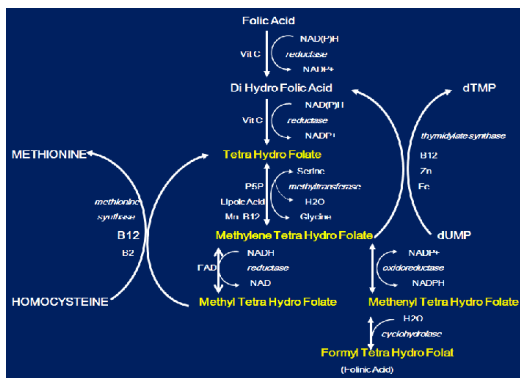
Folic Acid

NAD(P)H
Vit C
reductase
NADP+

Di Hydro Folic Acid

NAD(P)H
Vit C
reductase
NADP+

dTMP

thymidylate synthase
B12
Zn
Fe

METHIONINE

Tetra Hydro Folate

methionine synthase
B12
B2

Serine
P5P
methyltransferase
Lipoic Acid
H2O
Mn B12
Glycine

Methylene Tetra Hydro Folate

dUMP

NADH
FAD
reductase
NAD

NADP+
oxidoreductase
NADPH

HOMOCYSTEINE

Methyl Tetra Hydro Folate

Methenyl Tetra Hydro Folate

H2O
cyclohydrolase

Formyl Tetra Hydro Folat
(Folinic Acid)